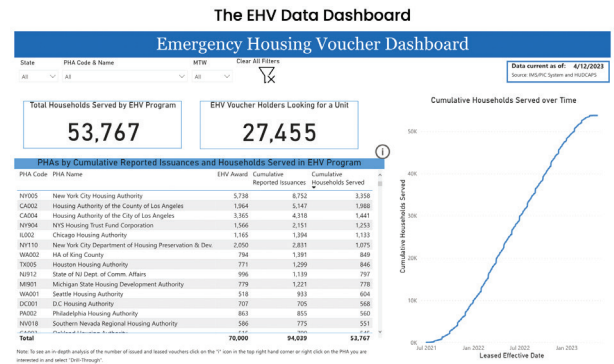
The EHV Data Dashboard

Emergency Housing Voucher Dashboard

State
All

PHA Code & Name
All

MTW
All

Clear All Filters

Data current as of: 4/12/2023
Source: IMS/PIC System and HUDCAPS

Total Households Served by EHV Program
53,767

EHV Voucher Holders Looking for a Unit
27,455

PHAs by Cumulative Reported Issuances and Households Served in EHV Program

| PHA Code | PHA Name | EHV Award | Cumulative Reported Issuances | Cumulative Households Served |
|---|---|---|---|---|
| NY005 | New York City Housing Authority | 5,738 | 6,752 | 3,358 |
| CA002 | Housing Authority of the County of Los Angeles | 1,964 | 5,147 | 1,988 |
| CA004 | Housing Authority of the City of Los Angeles | 3,365 | 4,318 | 1,441 |
| NY904 | NYS Housing Trust Fund Corporation | 1,566 | 2,151 | 1,253 |
| IL002 | Chicago Housing Authority | 1,165 | 1,394 | 1,133 |
| NY110 | New York City Department of Housing Preservation & Dev. | 2,050 | 2,831 | 1,075 |
| WA002 | HA of King County | 794 | 1,391 | 849 |
| TX005 | Houston Housing Authority | 771 | 1,299 | 846 |
| NJ912 | State of NJ Dept. of Comm. Affairs | 996 | 1,139 | 797 |
| MI901 | Michigan State Housing Development Authority | 779 | 1,221 | 778 |
| WA001 | Seattle Housing Authority | 518 | 933 | 604 |
| DC001 | D.C Housing Authority | 707 | 705 | 568 |
| PA002 | Philadelphia Housing Authority | 863 | 855 | 560 |
| NV018 | Southern Nevada Regional Housing Authority | 586 | 775 | 551 |
| Total | | 70,000 | 94,039 | 53,767 |

Note: To see an in-depth analysis of the number of issued and leased vouchers click on the "i" icon in the top right hand corner or right click on the PHA you are interested in and select "Drill-Through".

Cumulative Households Served over Time

Cumulative Households Served
50K
40K
30K
20K
10K
0K

Jul 2021 Jan 2022 Jul 2022 Jan 2023
Leased Effective Date